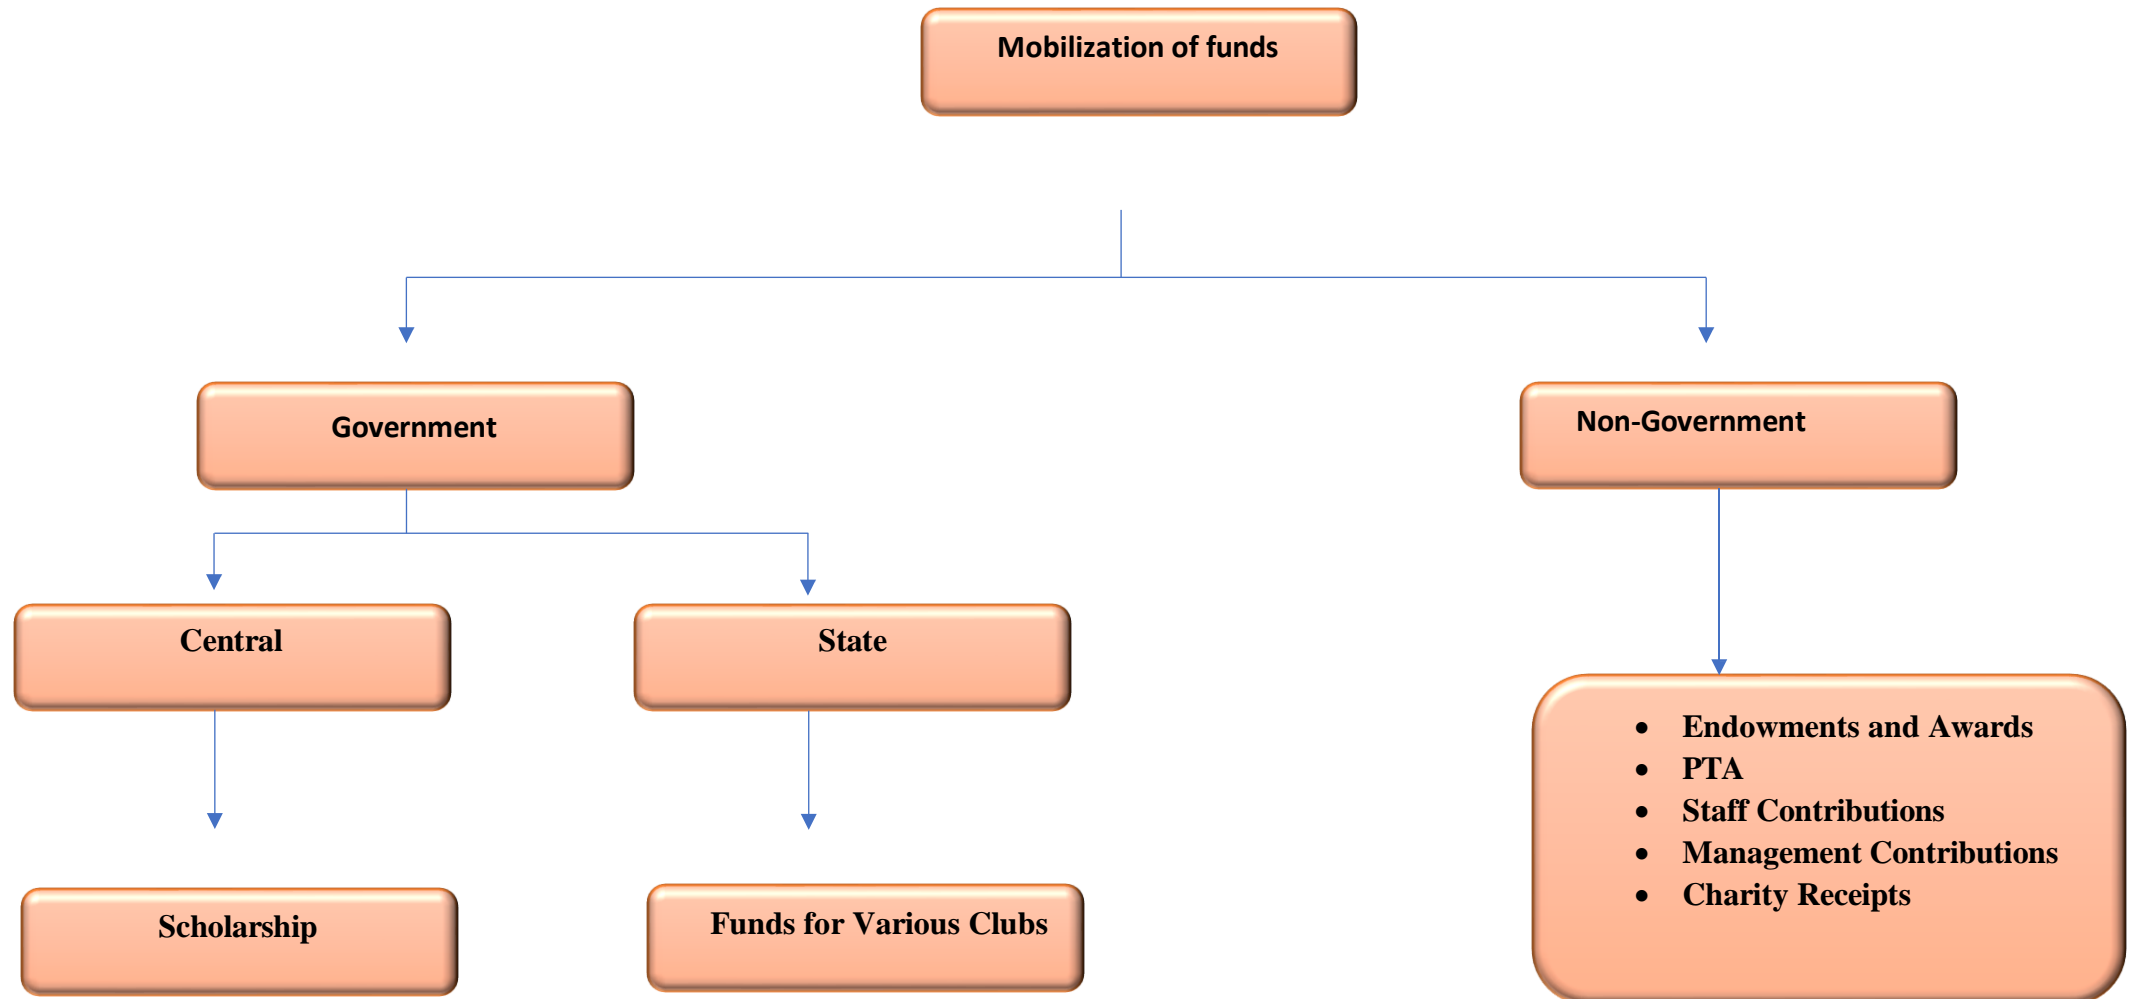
Mobilization of funds

Government

Non-Government

Central

State

Scholarship

Funds for Various Clubs

- Endowments and Awards
- PTA
- Staff Contributions
- Management Contributions
- Charity Receipts